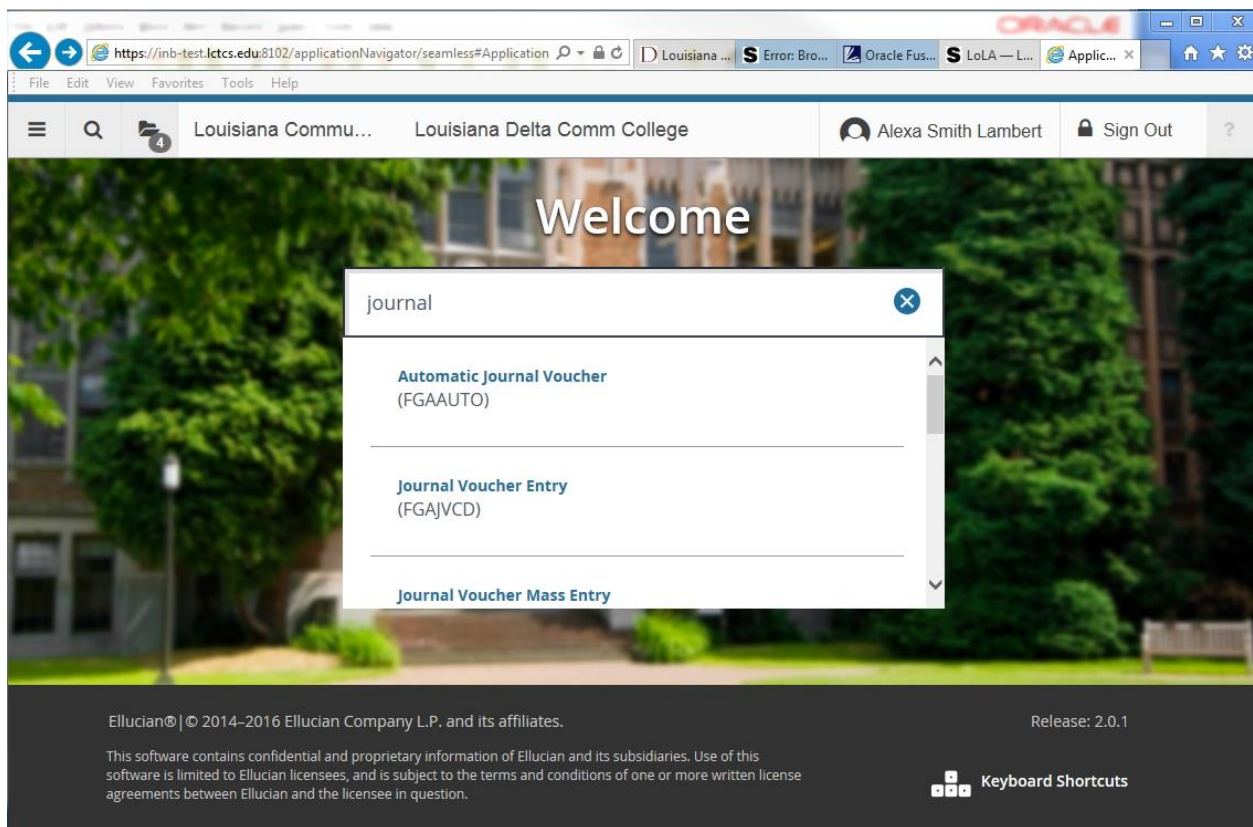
ORACLE

https://inb-test.lctcs.edu:8102/applicationNavigator/seamless#Application

Louisiana ...

Error: Bro...

Oracle Fus...

LoLA — L...

Applic...

File Edit View Favorites Tools Help

4

Louisiana Commu...

Louisiana Delta Comm College

Alexa Smith Lambert

Sign Out

?

Welcome

journal

Automatic Journal Voucher
(FGAAUTO)

Journal Voucher Entry
(FGAJVCD)

Journal Voucher Mass Entry

Ellucian®| © 2014–2016 Ellucian Company L.P. and its affiliates.

Release: 2.0.1

This software contains confidential and proprietary information of Ellucian and its subsidiaries. Use of this software is limited to Ellucian licensees, and is subject to the terms and conditions of one or more written license agreements between Ellucian and the licensee in question.

Keyboard Shortcuts